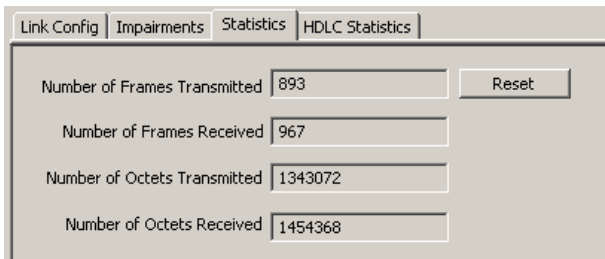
Link Config | Impairments | Statistics | HDLC Statistics

Number of Frames Transmitted 893 Reset

Number of Frames Received 967

Number of Octets Transmitted 1343072

Number of Octets Received 1454368